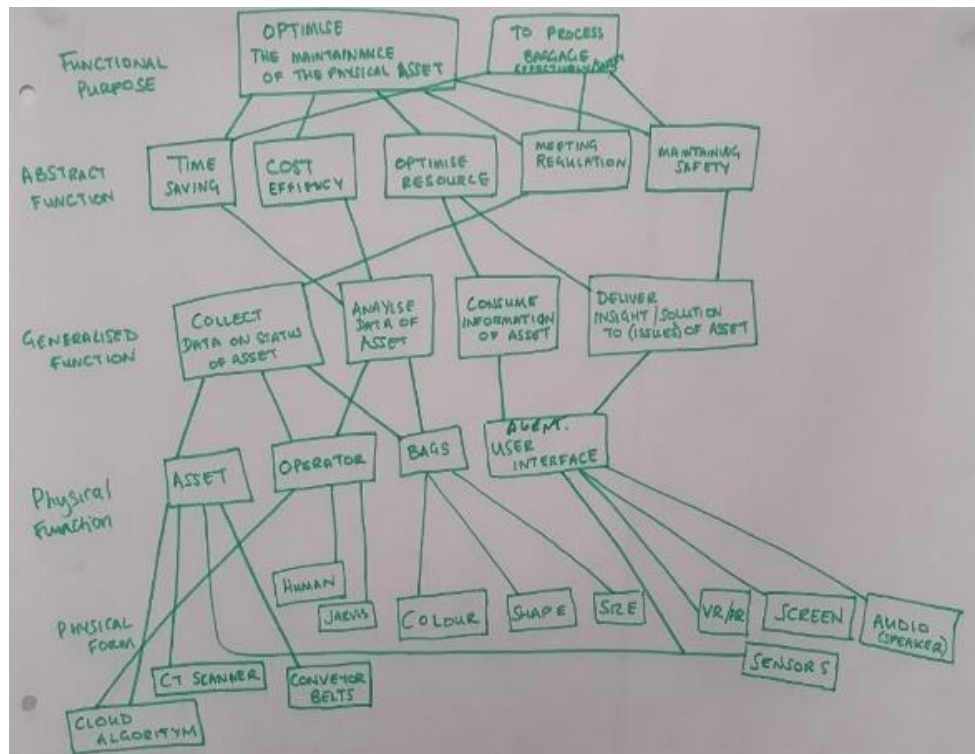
FUNCTIONAL PURPOSE

OPTIMISE THE MAINTAINANCE OF THE PHYSICAL ASSET

TO PROCESS BAGGAGE EFFECTIVELY/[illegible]

ABSTRACT FUNCTION

TIME SAVING

COST EFFIENCY

OPTIMISE RESOURCE

MEETING REGULATION

MAINTAINING SAFETY

GENERALISED FUNCTION

COLLECT DATA ON STATUS OF ASSET

ANAYLSE DATA OF ASSET

CONSUME INFORMATION OF ASSET

DELIVER INSIGHT/SOLUTION TO (ISSUES) OF ASSET

Physical Function

ASSET

OPERATOR

BAGS

AUGMT. USER INTERFACE

PHYSICAL FORM

HUMAN

JARVIS

COLOUR

SHAPE

SIZE

VR/AR

SCREEN

AUDIO (SPEAKER)

SENSORS

CT SCANNER

CONVEYOR BELTS

CLOUD ALGORITYM